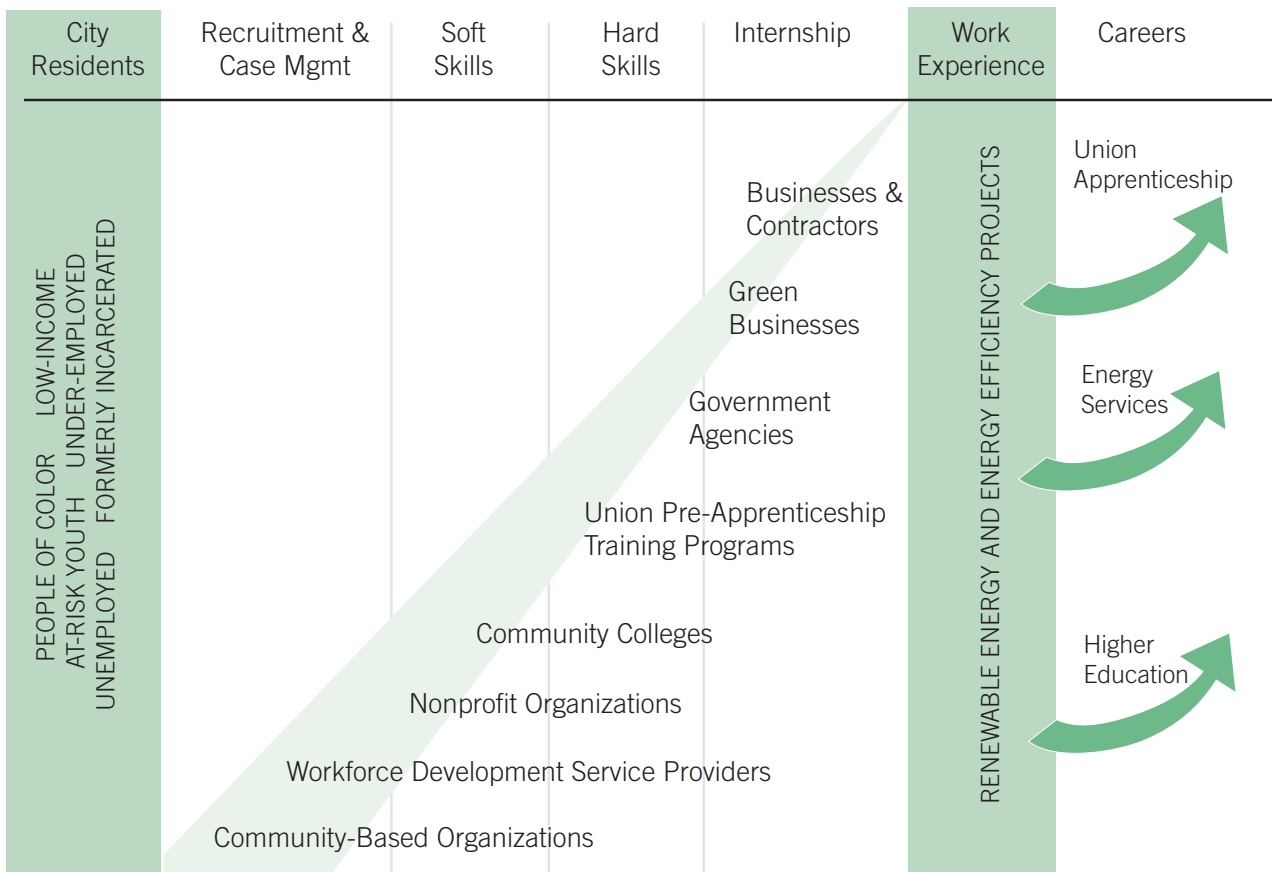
City Residents | Recruitment & Case Mgmt | Soft Skills | Hard Skills | Internship | Work Experience | Careers

PEOPLE OF COLOR LOW-INCOME
AT-RISK YOUTH UNDER-EMPLOYED
UNEMPLOYED FORMERLY INCARCERATED

Businesses & Contractors

Green Businesses

Government Agencies

Union Pre-Apprenticeship Training Programs

Community Colleges

Nonprofit Organizations

Workforce Development Service Providers

Community-Based Organizations

RENEWABLE ENERGY AND ENERGY EFFICIENCY PROJECTS

Union Apprenticeship

Energy Services

Higher Education